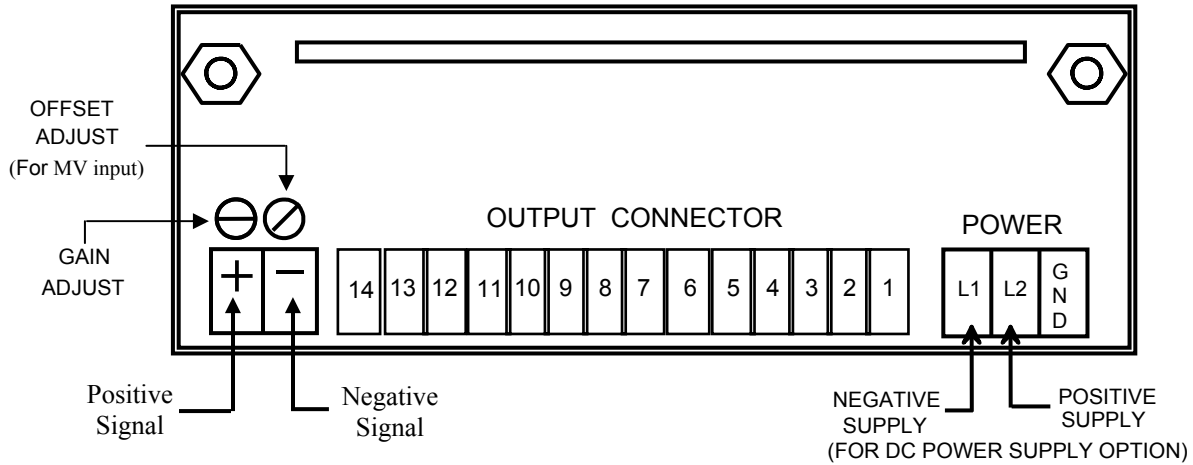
OFFSET ADJUST
(For MV input)

GAIN ADJUST

OUTPUT CONNECTOR

POWER

+ −

14 13 12 11 10 9 8 7 6 5 4 3 2 1

L1 L2 GND

Positive Signal

Negative Signal

NEGATIVE SUPPLY

POSITIVE SUPPLY

(FOR DC POWER SUPPLY OPTION)